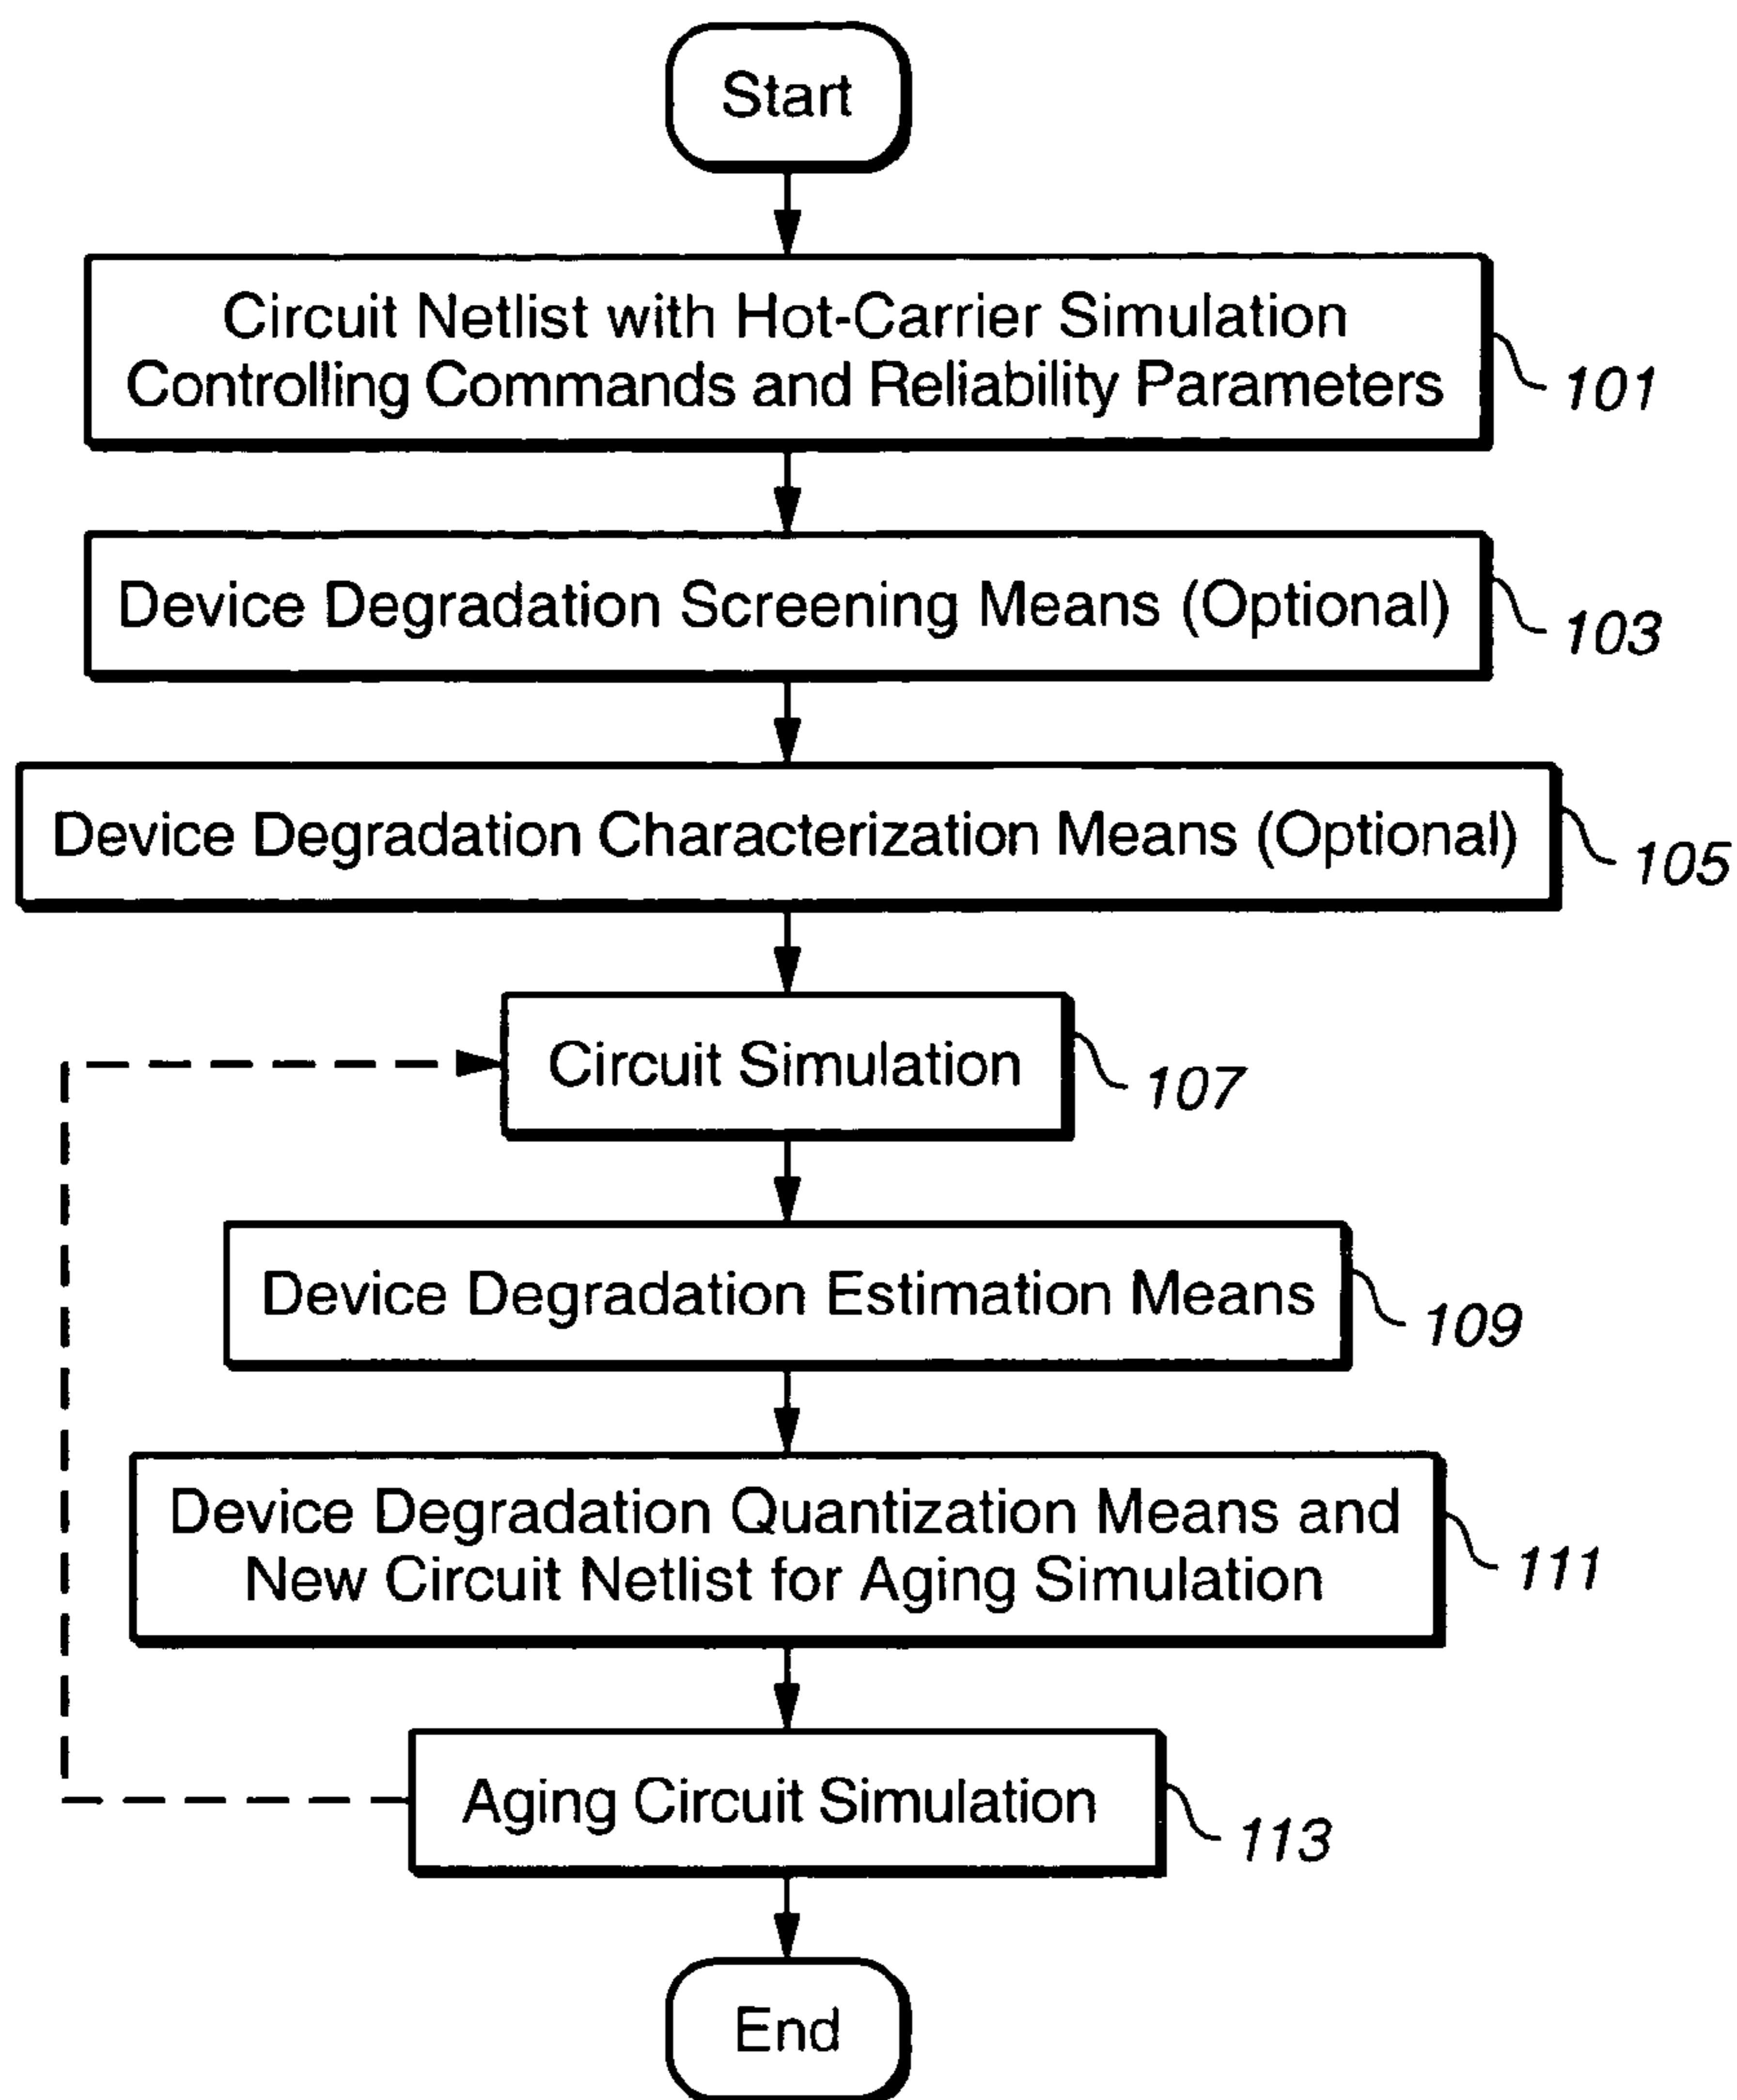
Start

Circuit Netlist with Hot-Carrier Simulation Controlling Commands and Reliability Parameters

101

Device Degradation Screening Means (Optional)

103

Device Degradation Characterization Means (Optional)

105

Circuit Simulation

107

Device Degradation Estimation Means

109

Device Degradation Quantization Means and New Circuit Netlist for Aging Simulation

111

Aging Circuit Simulation

113

End